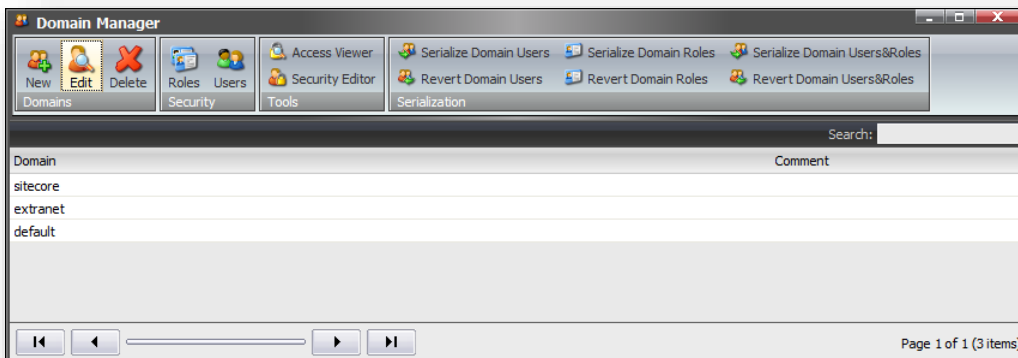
Domain Manager

New Edit Delete
Domains

Roles Users
Security

Access Viewer
Security Editor
Tools

Serialize Domain Users
Revert Domain Users
Serialize Domain Roles
Revert Domain Roles
Serialize Domain Users&Roles
Revert Domain Users&Roles
Serialization

Search:

| Domain | Comment |
|---|---|
| sitecore | |
| extranet | |
| default | |

Page 1 of 1 (3 items)